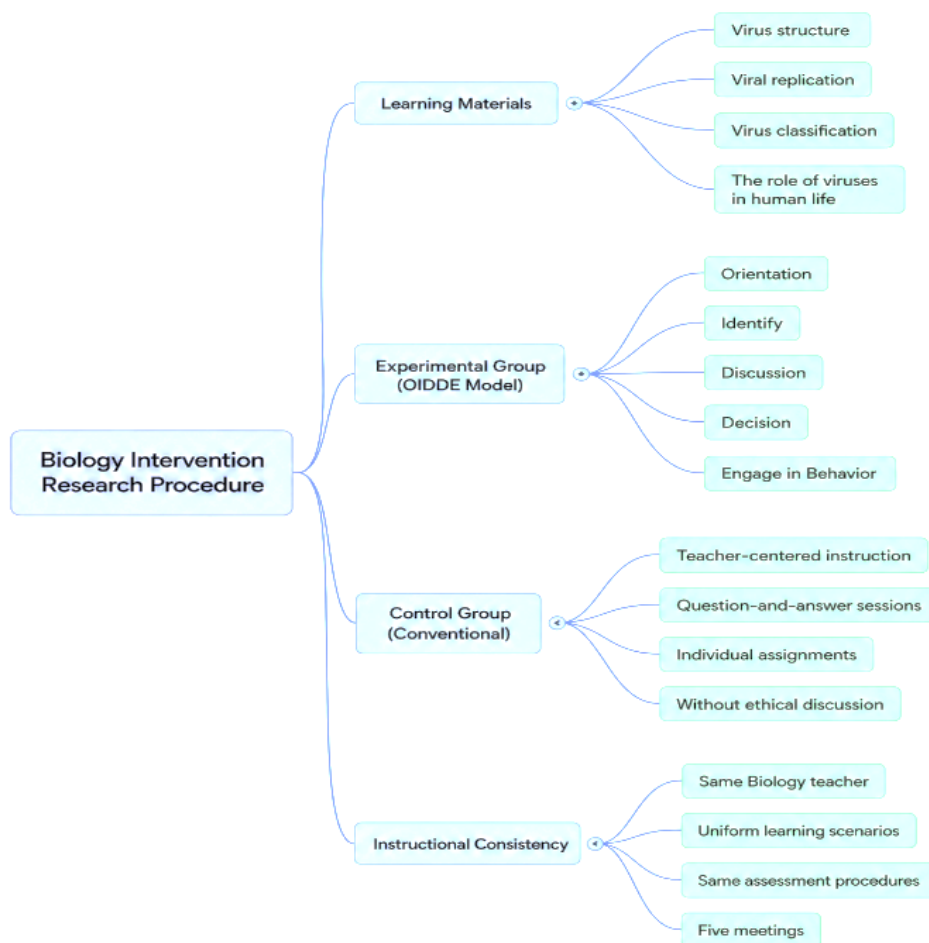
Biology Intervention Research Procedure

Learning Materials

Virus structure

Viral replication

Virus classification

The role of viruses in human life

Experimental Group (OIDDE Model)

Orientation

Identify

Discussion

Decision

Engage in Behavior

Control Group (Conventional)

Teacher-centered instruction

Question-and-answer sessions

Individual assignments

Without ethical discussion

Instructional Consistency

Same Biology teacher

Uniform learning scenarios

Same assessment procedures

Five meetings